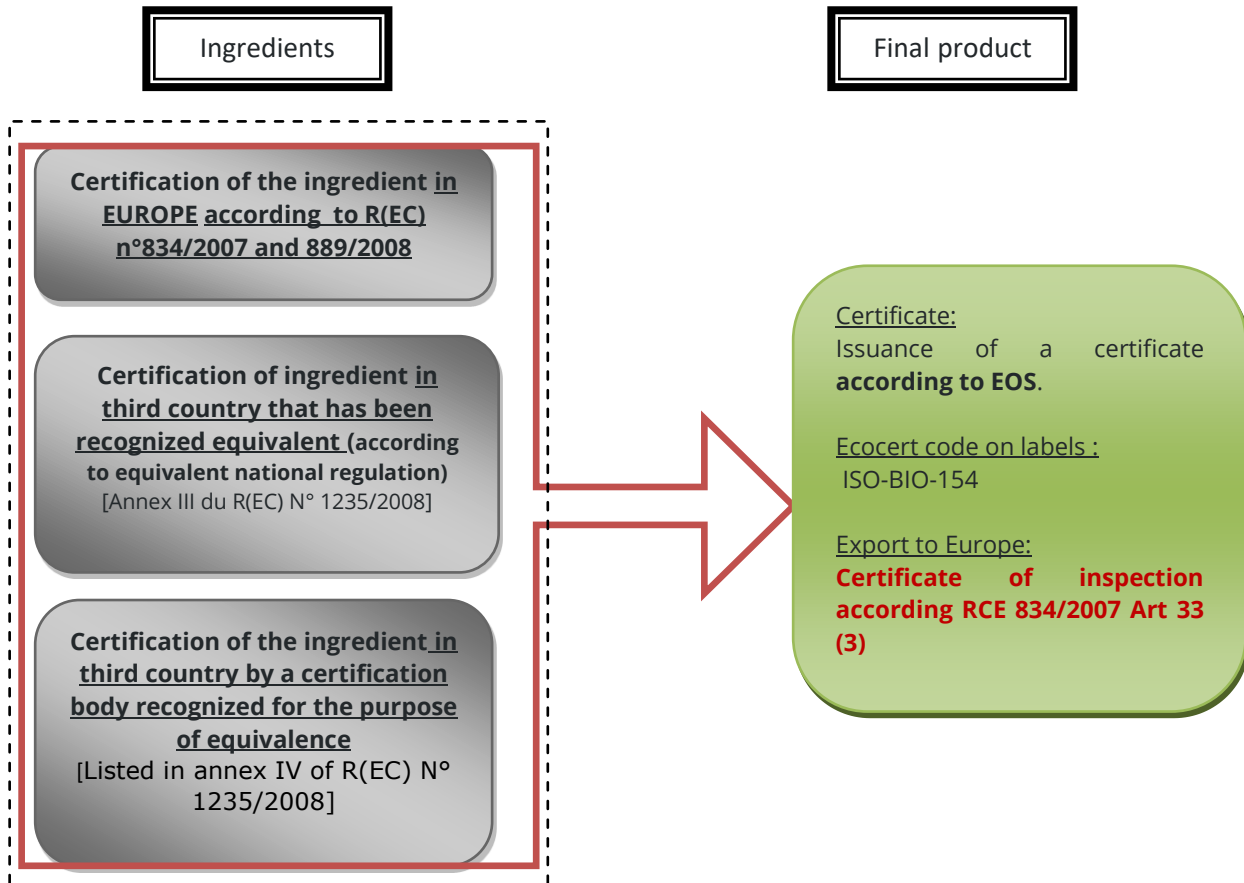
Ingredients

Final product

Certification of the ingredient in EUROPE according to R(EC) n°834/2007 and 889/2008

Certification of ingredient in third country that has been recognized equivalent (according to equivalent national regulation)
[Annex III du R(EC) N° 1235/2008]

Certification of the ingredient in third country by a certification body recognized for the purpose of equivalence
[Listed in annex IV of R(EC) N° 1235/2008]

Certificate:
Issuance of a certificate **according to EOS**.

Ecocert code on labels :
ISO-BIO-154

Export to Europe:
**Certificate of inspection according RCE 834/2007 Art 33 (3)**